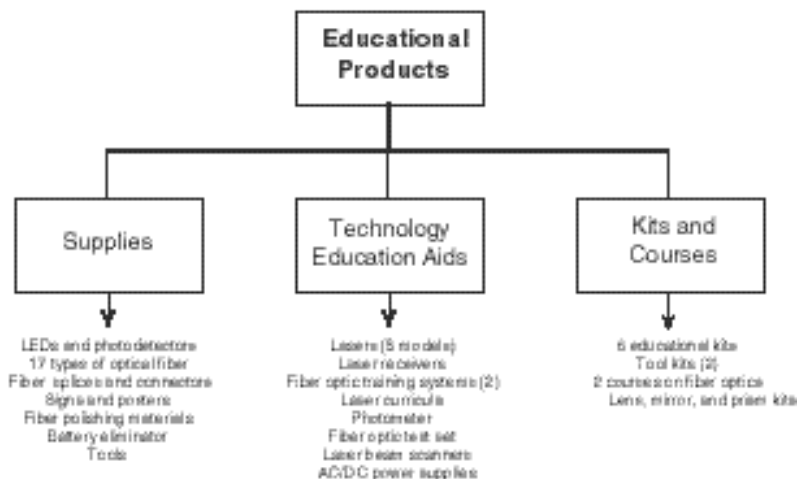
Educational Products

Supplies

Technology Education Aids

Kits and Courses

LEDs and photodetectors
17 types of optical fiber
Fiber splices and connectors
Signs and posters
Fiber polishing materials
Battery eliminator
Tools

Lasers (5 models)
Laser receivers
Fiber optic training systems (2)
Laser curricula
Photometer
Fiber optic test set
Laser beam scanners
AC/DC power supplies

6 educational kits
Tool kits (2)
2 courses on fiber optics
Lens, mirror, and prism kits